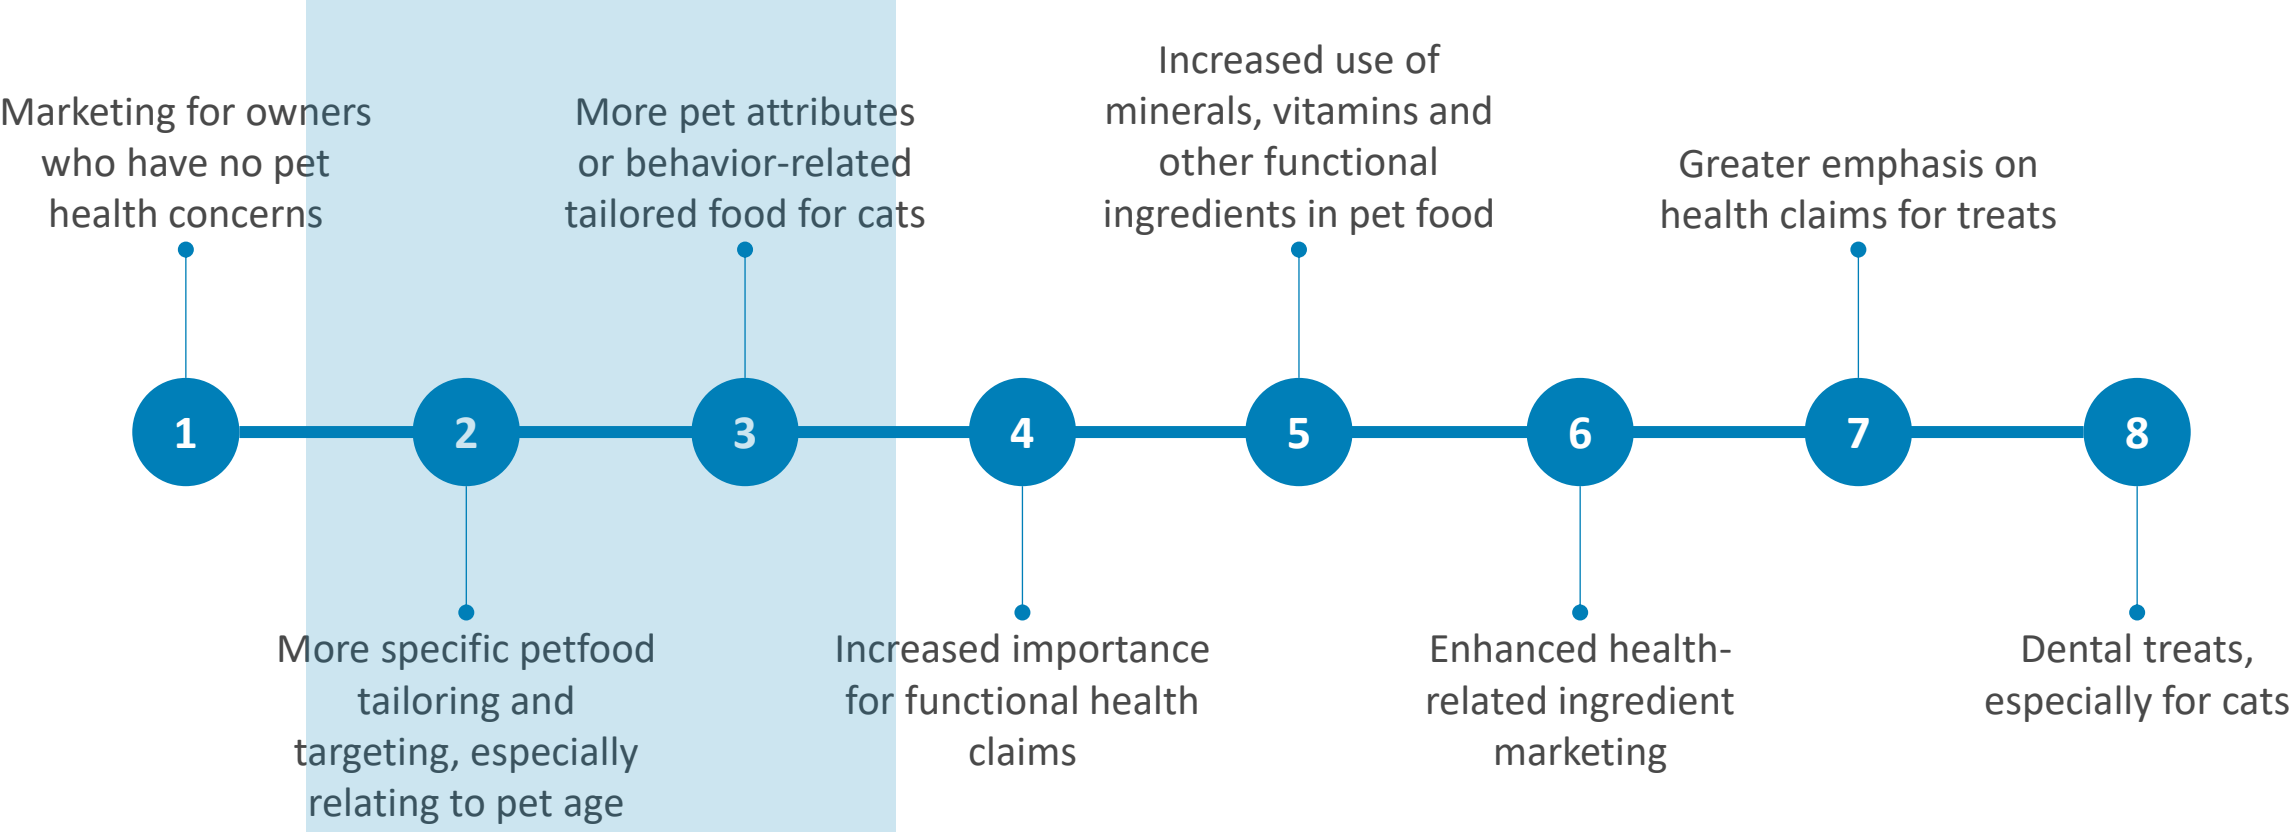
Marketing for owners who have no pet health concerns

More pet attributes or behavior-related tailored food for cats

Increased use of minerals, vitamins and other functional ingredients in pet food

Greater emphasis on health claims for treats

1

2

3

4

5

6

7

8

More specific petfood tailoring and targeting, especially relating to pet age

Increased importance for functional health claims

Enhanced health-related ingredient marketing

Dental treats, especially for cats